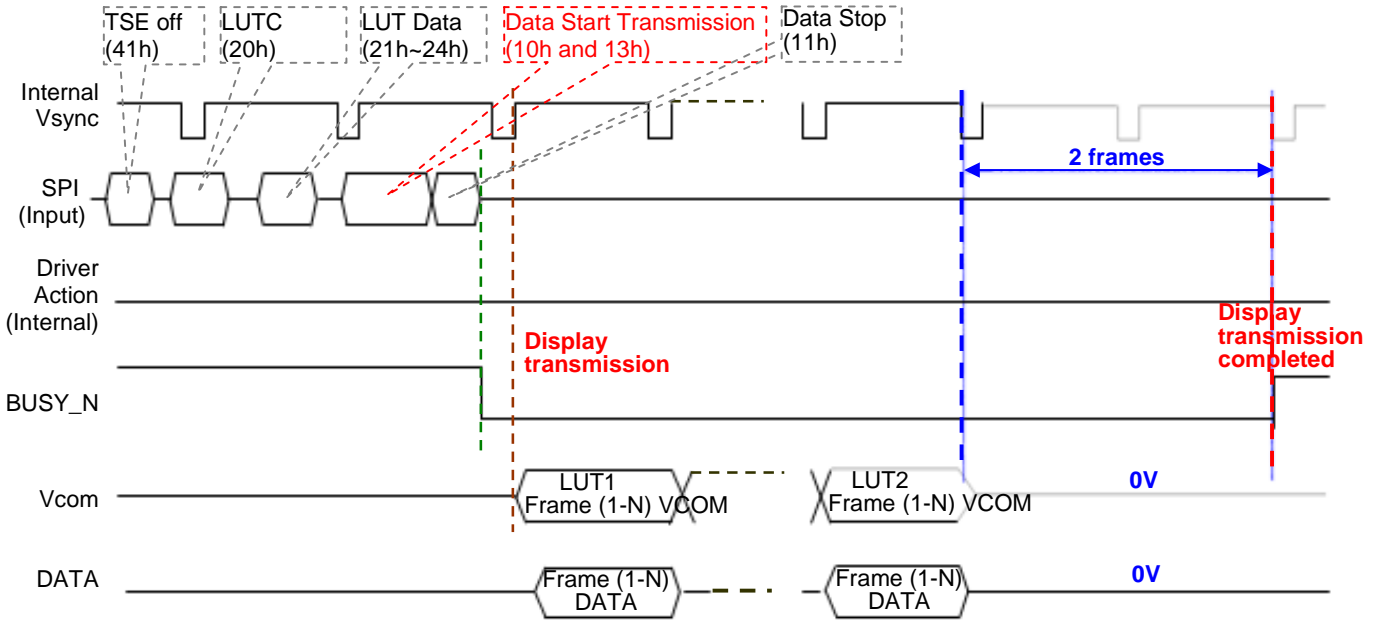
TSE off (41h)

LUTC (20h)

LUT Data (21h~24h)

Data Start Transmission (10h and 13h)

Data Stop (11h)

Internal Vsync

2 frames

SPI (Input)

Driver Action (Internal)

Display transmission

Display transmission completed

BUSY_N

Vcom

LUT1 Frame (1-N) VCOM

LUT2 Frame (1-N) VCOM

0V

DATA

Frame (1-N) DATA

Frame (1-N) DATA

0V